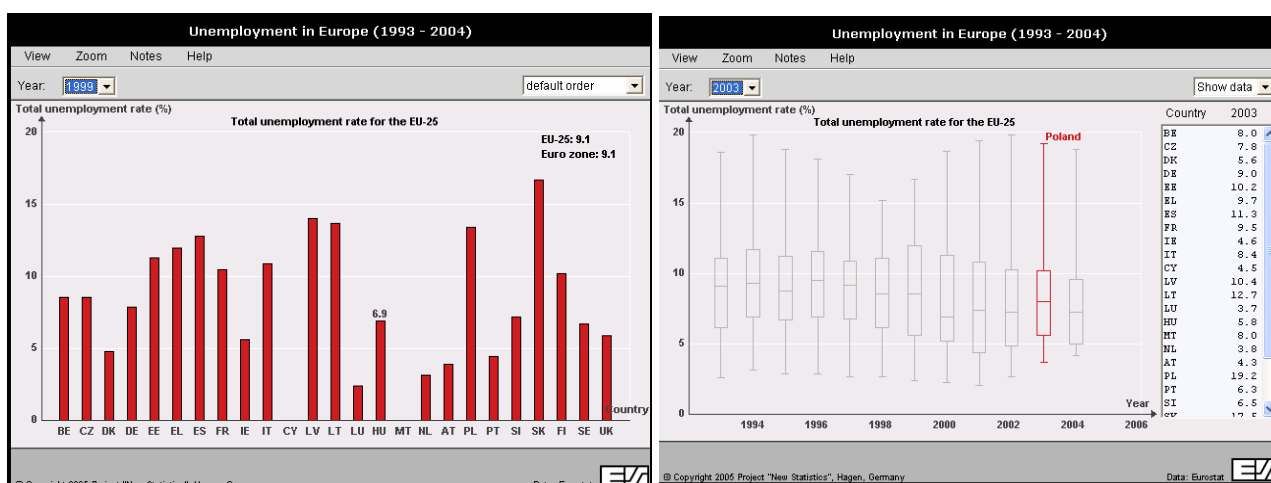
Unemployment in Europe (1993 - 2004)

View Zoom Notes Help

Year: 1999

default order

Total unemployment rate (%)

Total unemployment rate for the EU-25

EU-25: 9.1
Euro zone: 9.1

20
15
10
5
0

6.9

Country

BE CZ DK DE EE EL ES FR IE IT CY LV LT LU HU MT NL AT PL PT SI SK FI SE UK

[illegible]

Unemployment in Europe (1993 - 2004)

View Zoom Notes Help

Year: 2003

Show data

Total unemployment rate (%)

Total unemployment rate for the EU-25

Poland

20
15
10
5
0

Year

1994 1996 1998 2000 2002 2004 2006

| Country | 2003 |
|---|---|
| BE | 8.0 |
| CZ | 7.8 |
| DK | 5.6 |
| DE | 9.0 |
| EE | 10.2 |
| EL | 9.7 |
| ES | 11.3 |
| FR | 9.5 |
| IE | 4.6 |
| IT | 8.4 |
| CY | 4.5 |
| LV | 10.4 |
| LT | 12.7 |
| LU | 3.7 |
| HU | 5.8 |
| MT | 8.0 |
| NL | 3.8 |
| AT | 4.3 |
| PL | 19.2 |
| PT | 6.3 |
| SI | 6.5 |
| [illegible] | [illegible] |

© Copyright 2005 Project "New Statistics", Hagen, Germany

Data: Eurostat